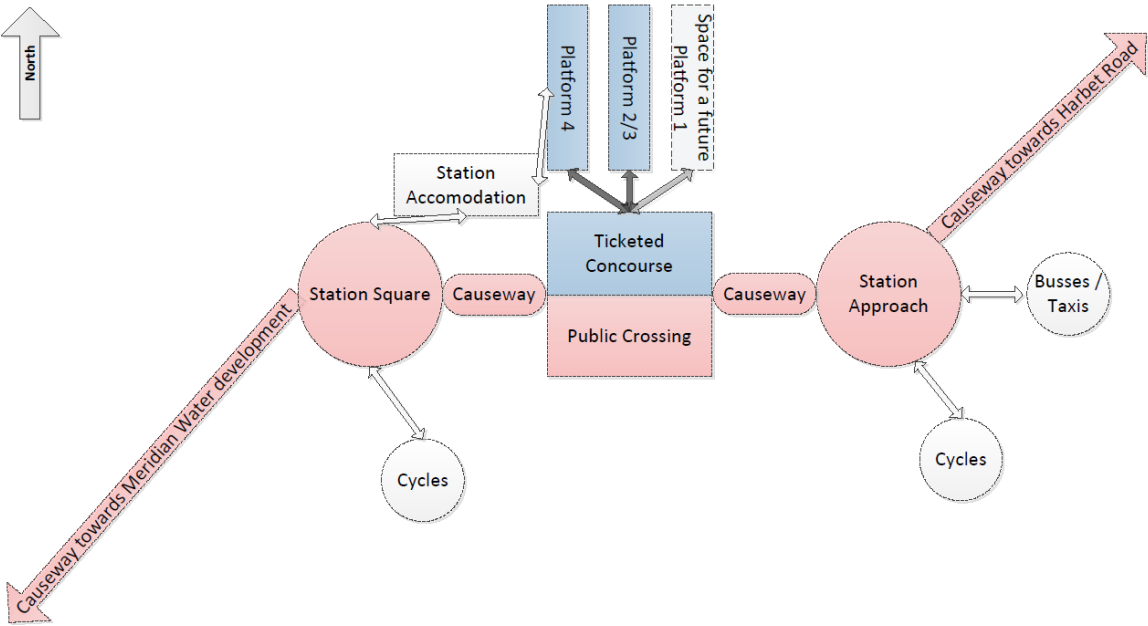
North

Platform 4

Platform 2/3

Space for a future Platform 1

Causeway towards Harbet Road

Station Accomodation

Ticketed Concourse

Public Crossing

Station Square

Causeway

Causeway

Station Approach

Busses / Taxis

Causeway towards Meridian Water development

Cycles

Cycles